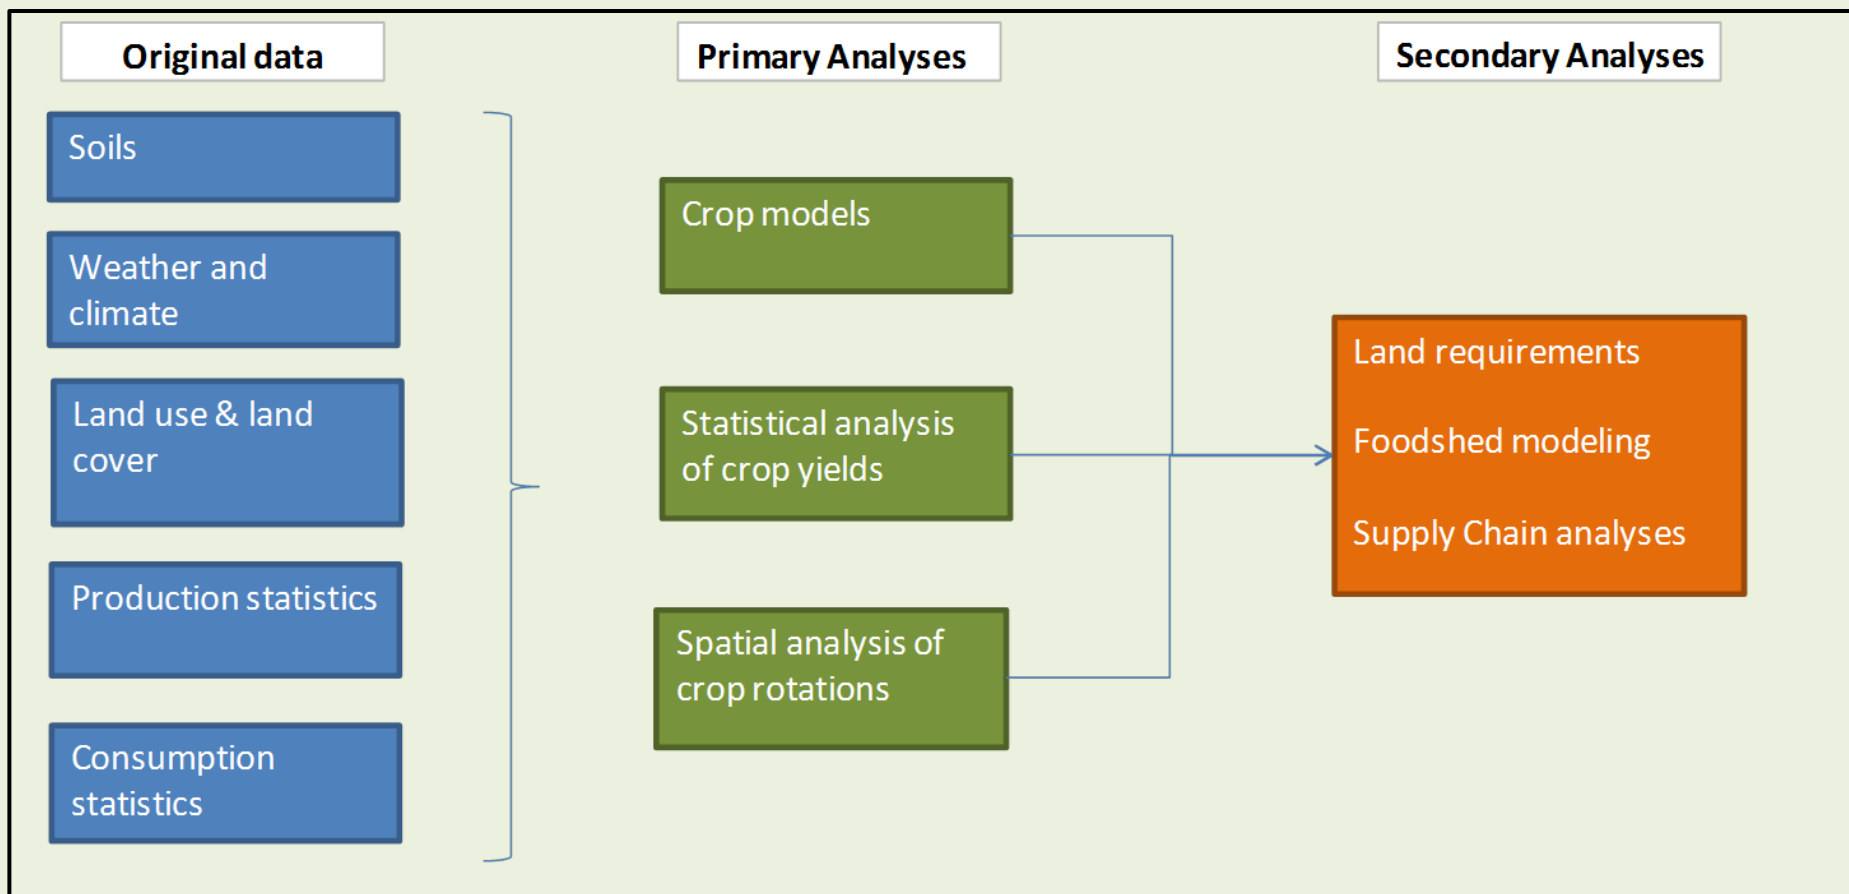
Original data

Primary Analyses

Secondary Analyses

Soils

Weather and climate

Land use & land cover

Production statistics

Consumption statistics

Crop models

Statistical analysis of crop yields

Spatial analysis of crop rotations

Land requirements

Foodshed modeling

Supply Chain analyses